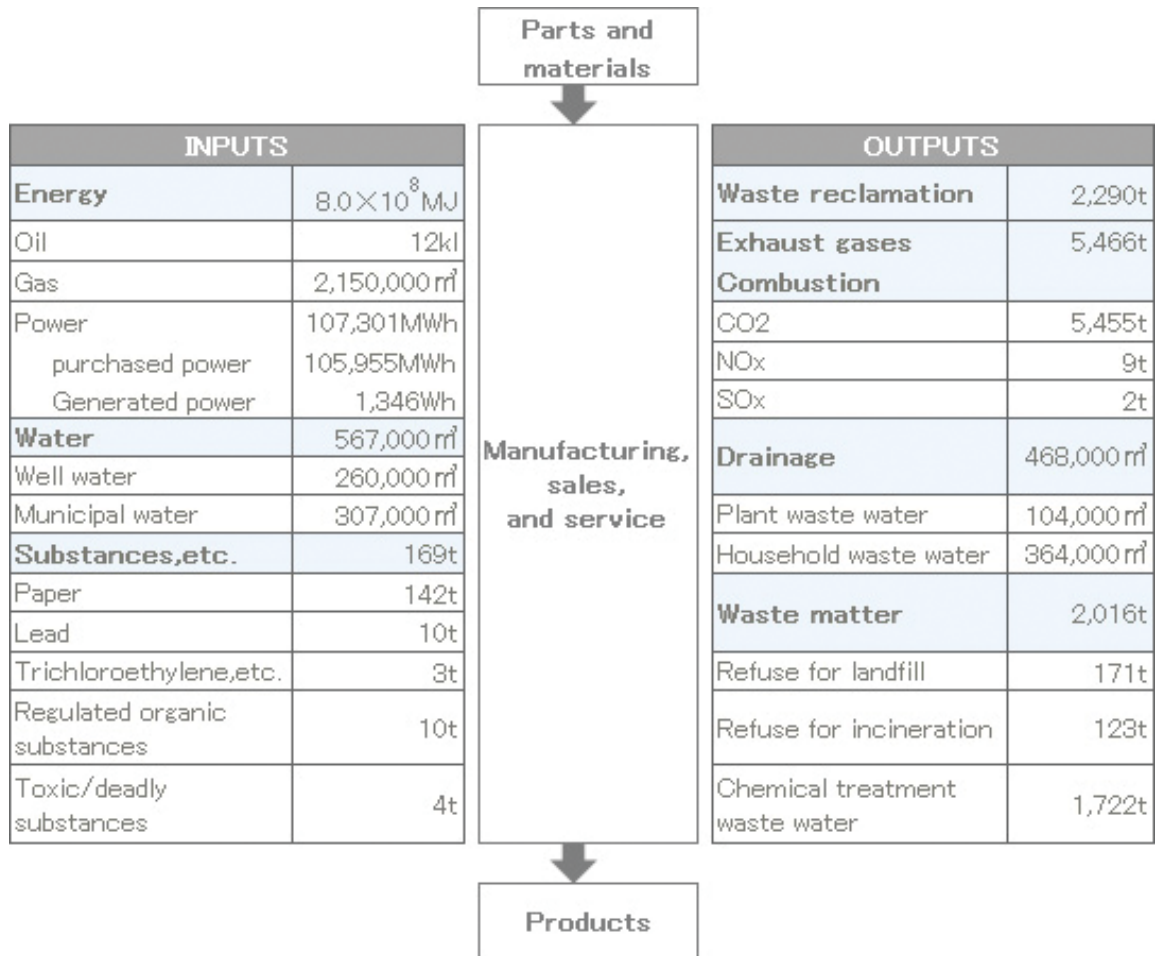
Parts and materials

| INPUTS | |
|---|---|
| Energy | $8.0\times10^{8}$MJ |
| Oil | 12kl |
| Gas | 2,150,000㎥ |
| Power | 107,301MWh |
| purchased power | 105,955MWh |
| Generated power | 1,346Wh |
| Water | 567,000㎥ |
| Well water | 260,000㎥ |
| Municipal water | 307,000㎥ |
| Substances,etc. | 169t |
| Paper | 142t |
| Lead | 10t |
| Trichloroethylene,etc. | 3t |
| Regulated organic substances | 10t |
| Toxic/deadly substances | 4t |

Manufacturing, sales, and service

| OUTPUTS | |
|---|---|
| Waste reclamation | 2,290t |
| Exhaust gases Combustion | 5,466t |
| CO2 | 5,455t |
| NOx | 9t |
| SOx | 2t |
| Drainage | 468,000㎥ |
| Plant waste water | 104,000㎥ |
| Household waste water | 364,000㎥ |
| Waste matter | 2,016t |
| Refuse for landfill | 171t |
| Refuse for incineration | 123t |
| Chemical treatment waste water | 1,722t |

Products